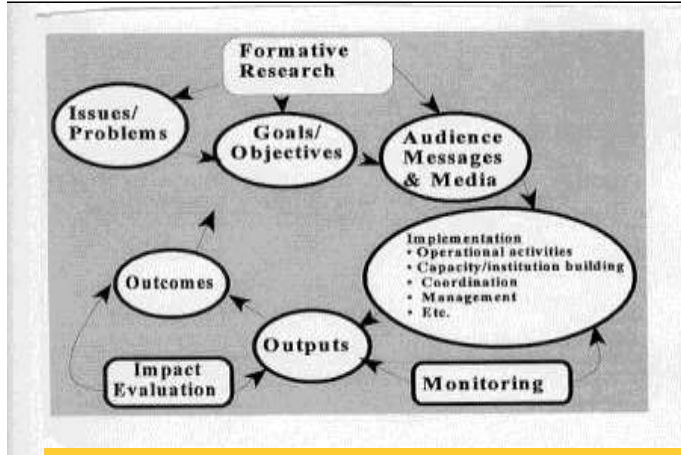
Formative Research

Issues/ Problems

Goals/ Objectives

Audience Messages & Media

Implementation
• Operational activities
• Capacity/institution building
• Coordination
• Management
• Etc.

Outcomes

Outputs

Impact Evaluation

Monitoring